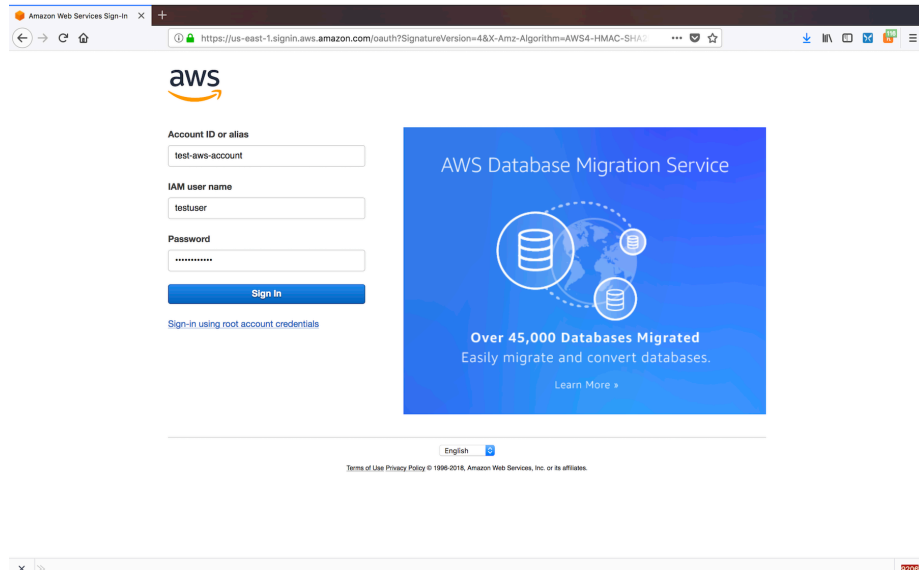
Amazon Web Services Sign-In

https://us-east-1.signin.aws.amazon.com/oauth?SignatureVersion=4&X-Amz-Algorithm=AWS4-HMAC-SHA

aws

Account ID or alias

test-aws-account

IAM user name

testuser

Password

Sign In

Sign-in using root account credentials

AWS Database Migration Service

Over 45,000 Databases Migrated

Easily migrate and convert databases.

Learn More »

English

Terms of Use Privacy Policy © 1996-2018, Amazon Web Services, Inc. or its affiliates.